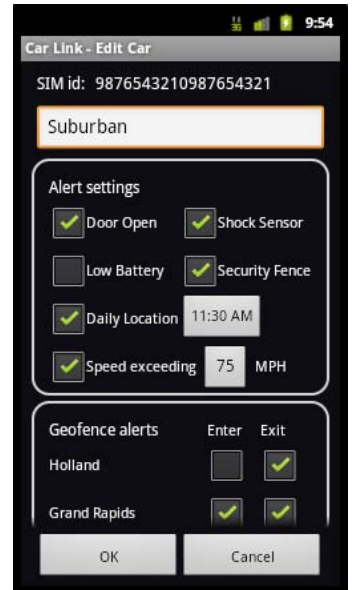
9:54
Car Link - Edit Car
SIM id: 9876543210987654321
Suburban
Alert settings
Door Open
Shock Sensor
Low Battery
Security Fence
Daily Location
11:30 AM
Speed exceeding
75
MPH
Geofence alerts
Enter
Exit
Holland
Grand Rapids
OK
Cancel